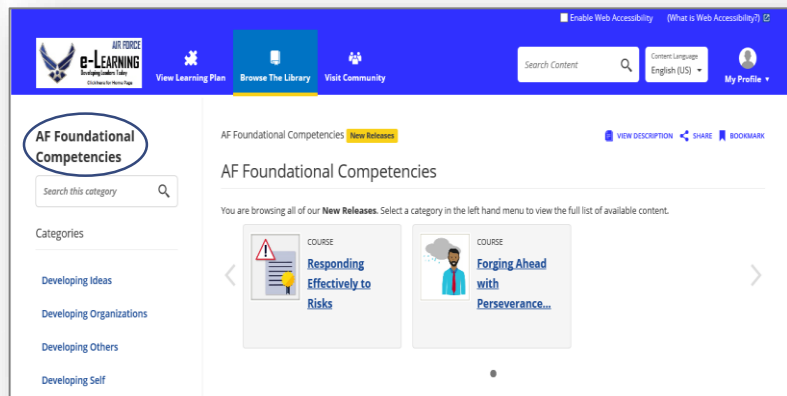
Enable Web Accessibility (What is Web Accessibility?)

AIR FORCE e-LEARNING Developing Leaders Today Click here for Home Page

View Learning Plan

Browse The Library

Visit Community

Search Content

Content Language English (US)

My Profile

AF Foundational Competencies

Search this category

Categories

Developing Ideas

Developing Organizations

Developing Others

Developing Self

AF Foundational Competencies New Releases

VIEW DESCRIPTION SHARE BOOKMARK

AF Foundational Competencies

You are browsing all of our **New Releases**. Select a category in the left hand menu to view the full list of available content.

COURSE
Responding Effectively to Risks

COURSE
Forging Ahead with Perseverance...